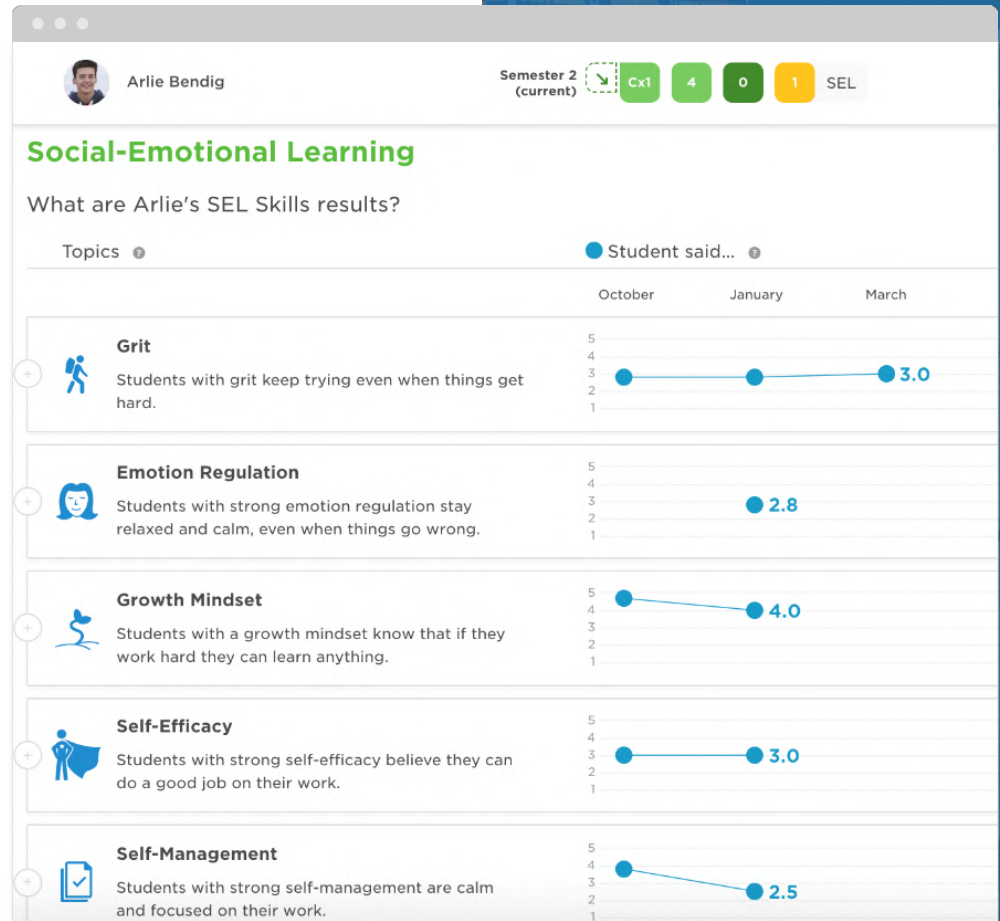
Arlie Bendig

Semester 2 (current) Cx1 4 0 1 SEL

Social-Emotional Learning

What are Arlie's SEL Skills results?

Topics

Student said...

October January March

Grit

Students with grit keep trying even when things get hard.

5 4 3 2 1

3.0

Emotion Regulation

Students with strong emotion regulation stay relaxed and calm, even when things go wrong.

5 4 3 2 1

2.8

Growth Mindset

Students with a growth mindset know that if they work hard they can learn anything.

5 4 3 2 1

4.0

Self-Efficacy

Students with strong self-efficacy believe they can do a good job on their work.

5 4 3 2 1

3.0

Self-Management

Students with strong self-management are calm and focused on their work.

5 4 3 2 1

2.5